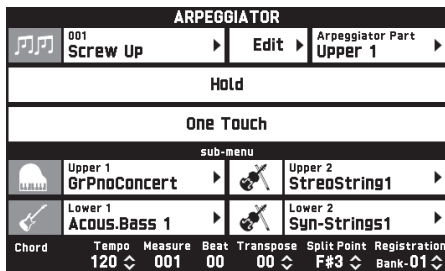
ARPEGGIATOR

001
Screw Up

Edit

Arpeggiator Part
Upper 1

Hold

One Touch

sub-menu

Upper 1
GrPnoConcert

Upper 2
StreoString1

Lower 1
Acous.Bass 1

Lower 2
Syn-Strings1

| Chord | Tempo | Measure | Beat | Transpose | Split Point | Registration |
|---|---|---|---|---|---|---|
| | 120 | 001 | 00 | 00 | F#3 | Bank-01 |